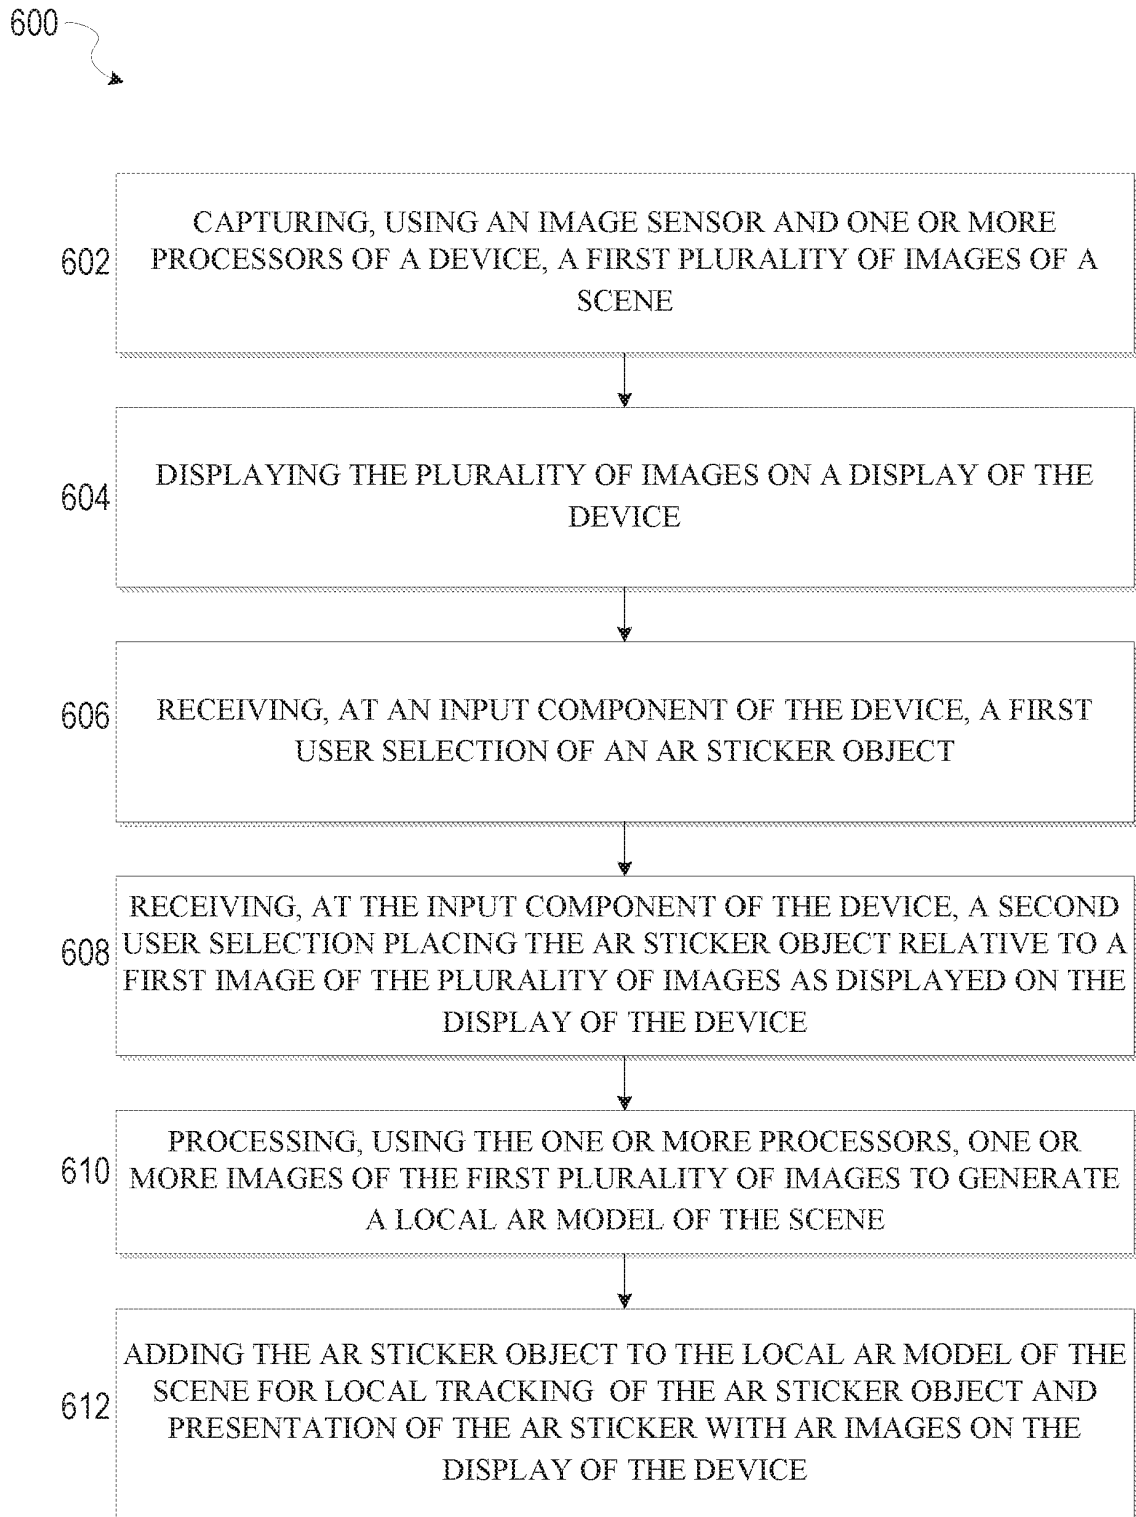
600

602 CAPTURING, USING AN IMAGE SENSOR AND ONE OR MORE PROCESSORS OF A DEVICE, A FIRST PLURALITY OF IMAGES OF A SCENE

604 DISPLAYING THE PLURALITY OF IMAGES ON A DISPLAY OF THE DEVICE

606 RECEIVING, AT AN INPUT COMPONENT OF THE DEVICE, A FIRST USER SELECTION OF AN AR STICKER OBJECT

608 RECEIVING, AT THE INPUT COMPONENT OF THE DEVICE, A SECOND USER SELECTION PLACING THE AR STICKER OBJECT RELATIVE TO A FIRST IMAGE OF THE PLURALITY OF IMAGES AS DISPLAYED ON THE DISPLAY OF THE DEVICE

610 PROCESSING, USING THE ONE OR MORE PROCESSORS, ONE OR MORE IMAGES OF THE FIRST PLURALITY OF IMAGES TO GENERATE A LOCAL AR MODEL OF THE SCENE

612 ADDING THE AR STICKER OBJECT TO THE LOCAL AR MODEL OF THE SCENE FOR LOCAL TRACKING OF THE AR STICKER OBJECT AND PRESENTATION OF THE AR STICKER WITH AR IMAGES ON THE DISPLAY OF THE DEVICE